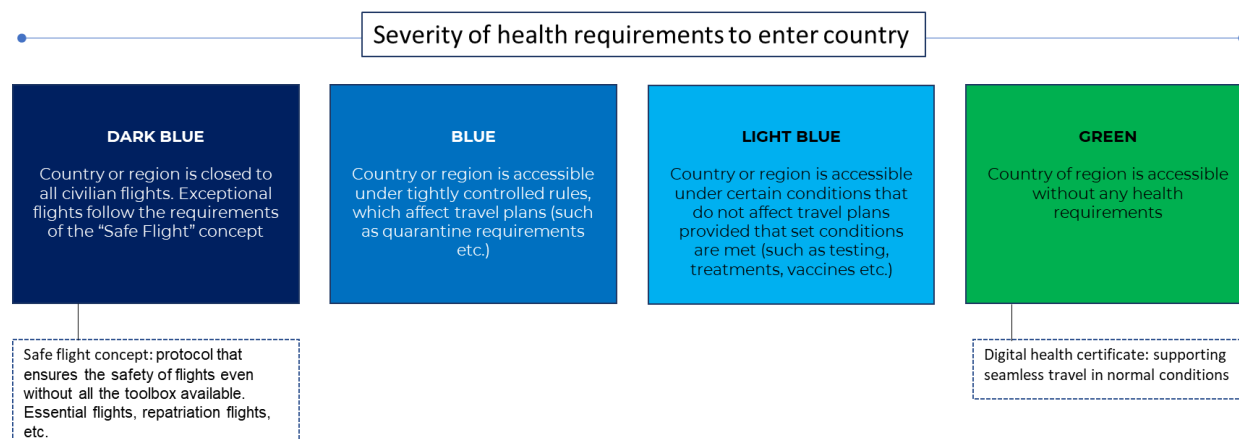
Severity of health requirements to enter country

DARK BLUE

Country or region is closed to all civilian flights. Exceptional flights follow the requirements of the "Safe Flight" concept

BLUE

Country or region is accessible under tightly controlled rules, which affect travel plans (such as quarantine requirements etc.)

LIGHT BLUE

Country or region is accessible under certain conditions that do not affect travel plans provided that set conditions are met (such as testing, treatments, vaccines etc.)

GREEN

Country of region is accessible without any health requirements

Safe flight concept: protocol that ensures the safety of flights even without all the toolbox available. Essential flights, repatriation flights, etc.

Digital health certificate: supporting seamless travel in normal conditions